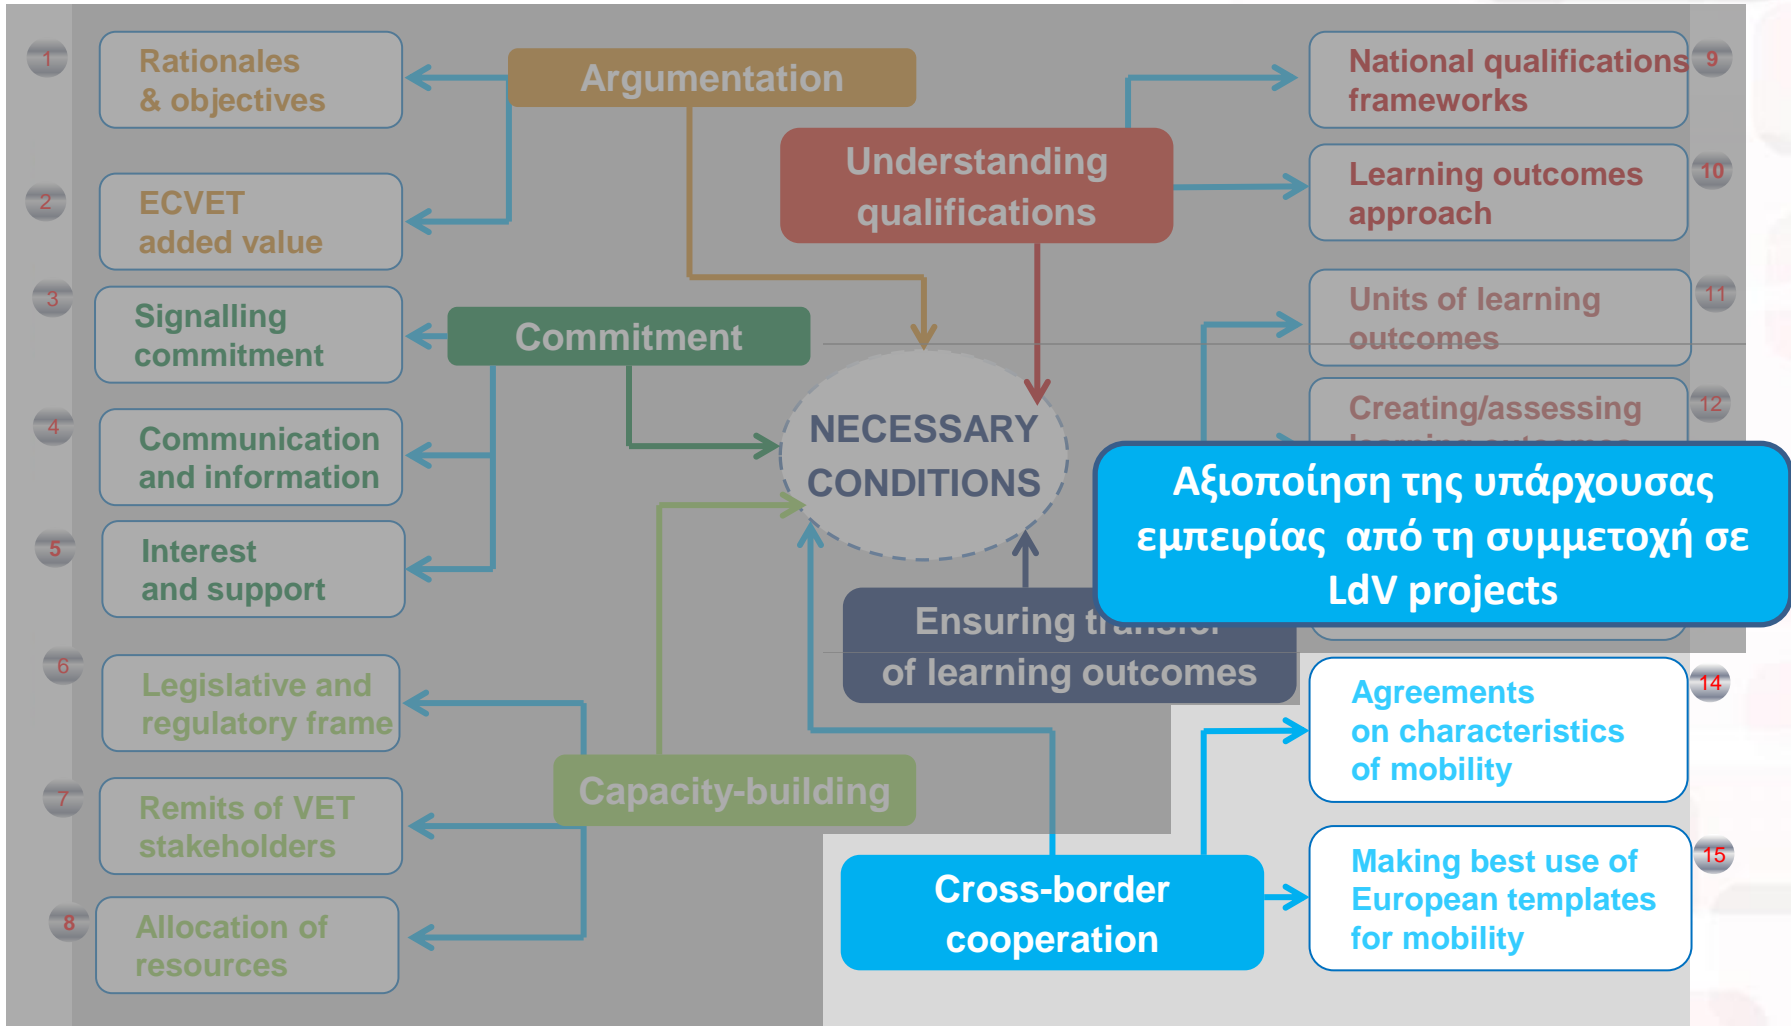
1 Rationales & objectives

2 ECVET added value

3 Signalling commitment

4 Communication and information

5 Interest and support

6 Legislative and regulatory frame

7 Remits of VET stakeholders

8 Allocation of resources

Argumentation

Understanding qualifications

Commitment

NECESSARY CONDITIONS

Capacity-building

Ensuring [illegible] of learning outcomes

Cross-border cooperation

National qualifications frameworks 9

Learning outcomes approach 10

Units of learning outcomes 11

Creating/assessing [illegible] 12

Αξιοποίηση της υπάρχουσας εμπειρίας από τη συμμετοχή σε LdV projects

Agreements on characteristics of mobility 14

Making best use of European templates for mobility 15